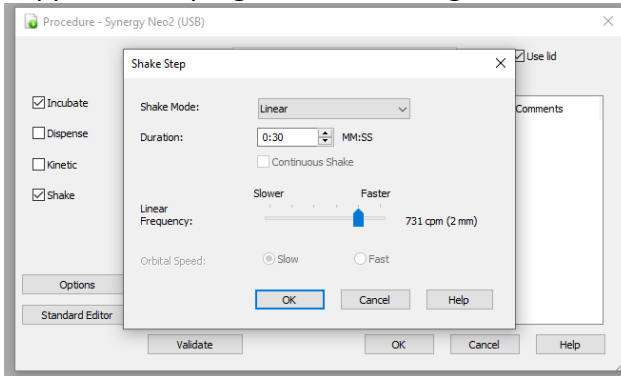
Procedure - Synergy Neo2 (USB)

Use lid

Incubate

Dispense

Kinetic

Shake

Options

Standard Editor

Comments

Shake Step

Shake Mode: Linear

Duration: 0:30 MM:SS

Continuous Shake

Slower Faster

Linear Frequency: 731 cpm (2 mm)

Orbital Speed: Slow Fast

OK Cancel Help

Validate

OK Cancel Help